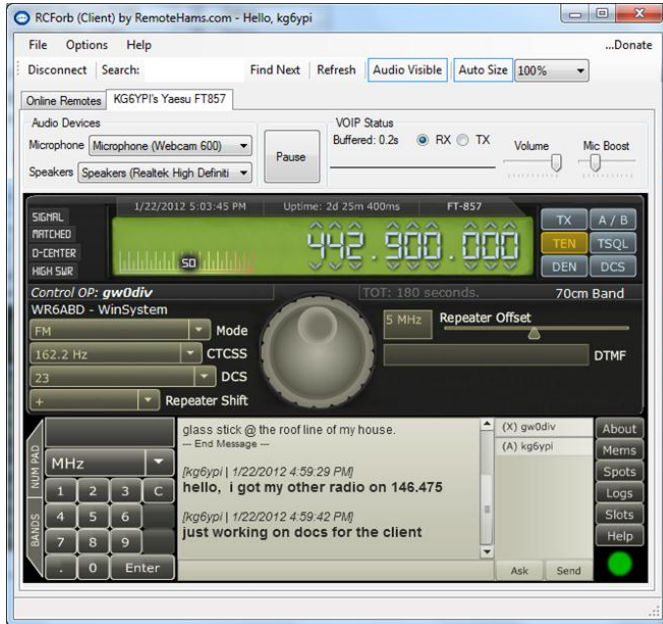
RCForb (Client) by RemoteHams.com - Hello, kg6ypi

File Options Help ...Donate

Disconnect Search: Find Next Refresh Audio Visible Auto Size 100%

Online Remotes KG6YPI's Yaesu FT857

Audio Devices
Microphone Microphone (Webcam 600)
Speakers Speakers (Realtek High Definiti
Pause

VOIP Status
Buffered: 0.2s RX TX
Volume Mic Boost

SIGNAL
MATCHED
D-CENTER
HIGH SWR

1/22/2012 5:03:45 PM Uptime: 2d 25m 400ms FT-857

S0

442.900.000

TX A / B
TEN TSQL
DEN DCS

Control OP: gw0div
TOT: 180 seconds.
70cm Band

WR6ABD - WinSystem

FM Mode
162.2 Hz CTCSS
23 DCS
+ Repeater Shift

5 MHz Repeater Offset

DTMF

NUM PAD
BANDS
MHz
1 2 3 C
4 5 6
7 8 9
. 0 Enter

glass stick @ the roof line of my house.
--- End Message ---

[kg6ypi | 1/22/2012 4:59:29 PM]
hello, i got my other radio on 146.475

[kg6ypi | 1/22/2012 4:59:42 PM]
just working on docs for the client

(X) gw0div
(A) kg6ypi

Ask Send

About
Mems
Spots
Logs
Slots
Help